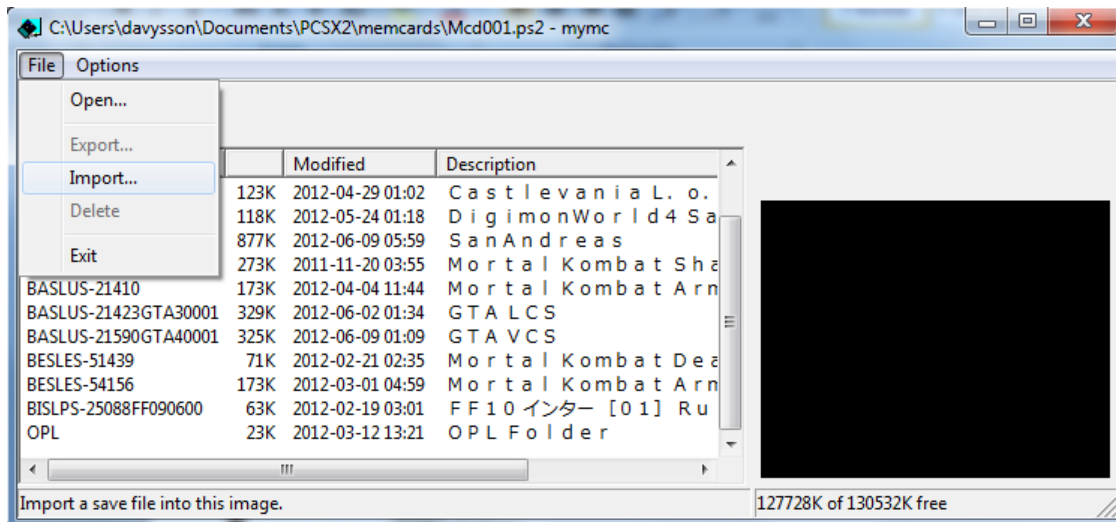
C:\Users\davysson\Documents\PCSX2\memcards\Mcd001.ps2 - mymc

File Options

Open...
Export...
Import...
Delete
Exit

| | | Modified | Description |
|---|---|---|---|
| | 123K | 2012-04-29 01:02 | CastlevaniaL. o. |
| | 118K | 2012-05-24 01:18 | DigimonWorld4Sa |
| | 877K | 2012-06-09 05:59 | SanAndreas |
| | 273K | 2011-11-20 03:55 | MortalKombatSha |
| BASLUS-21410 | 173K | 2012-04-04 11:44 | MortalKombatArn |
| BASLUS-21423GTA30001 | 329K | 2012-06-02 01:34 | GTALCS |
| BASLUS-21590GTA40001 | 325K | 2012-06-09 01:09 | GTAVCS |
| BESLES-51439 | 71K | 2012-02-21 02:35 | MortalKombatDea |
| BESLES-54156 | 173K | 2012-03-01 04:59 | MortalKombatArn |
| BISLPS-25088FF090600 | 63K | 2012-02-19 03:01 | FF10インター［01］Ru |
| OPL | 23K | 2012-03-12 13:21 | OPLFolder |

Import a save file into this image.

127728K of 130532K free